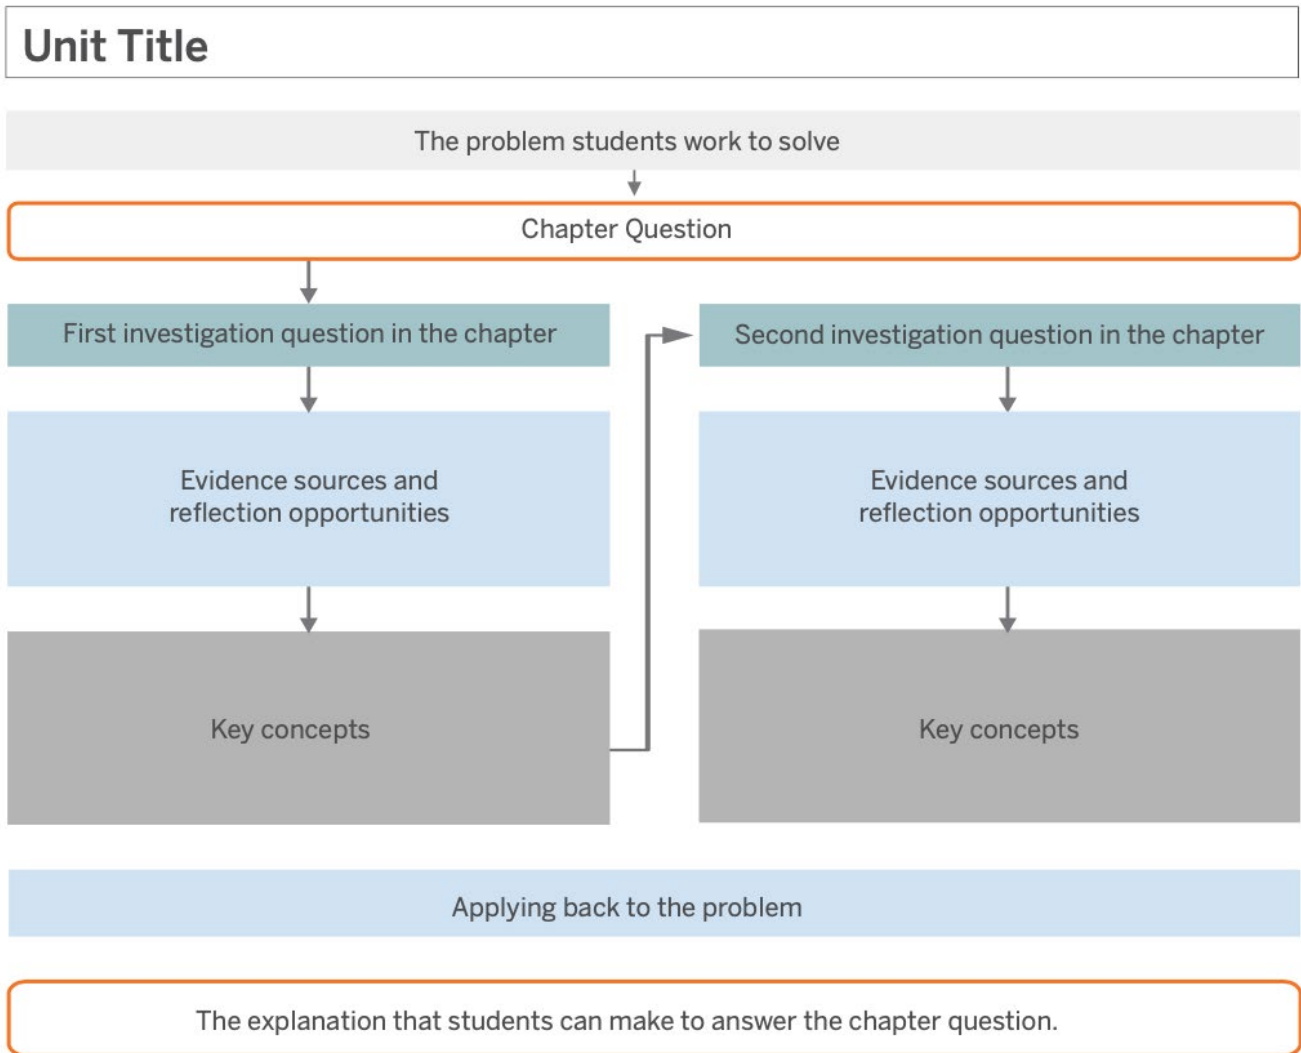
Unit Title

The problem students work to solve

Chapter Question

First investigation question in the chapter

Evidence sources and reflection opportunities

Key concepts

Second investigation question in the chapter

Evidence sources and reflection opportunities

Key concepts

Applying back to the problem

The explanation that students can make to answer the chapter question.